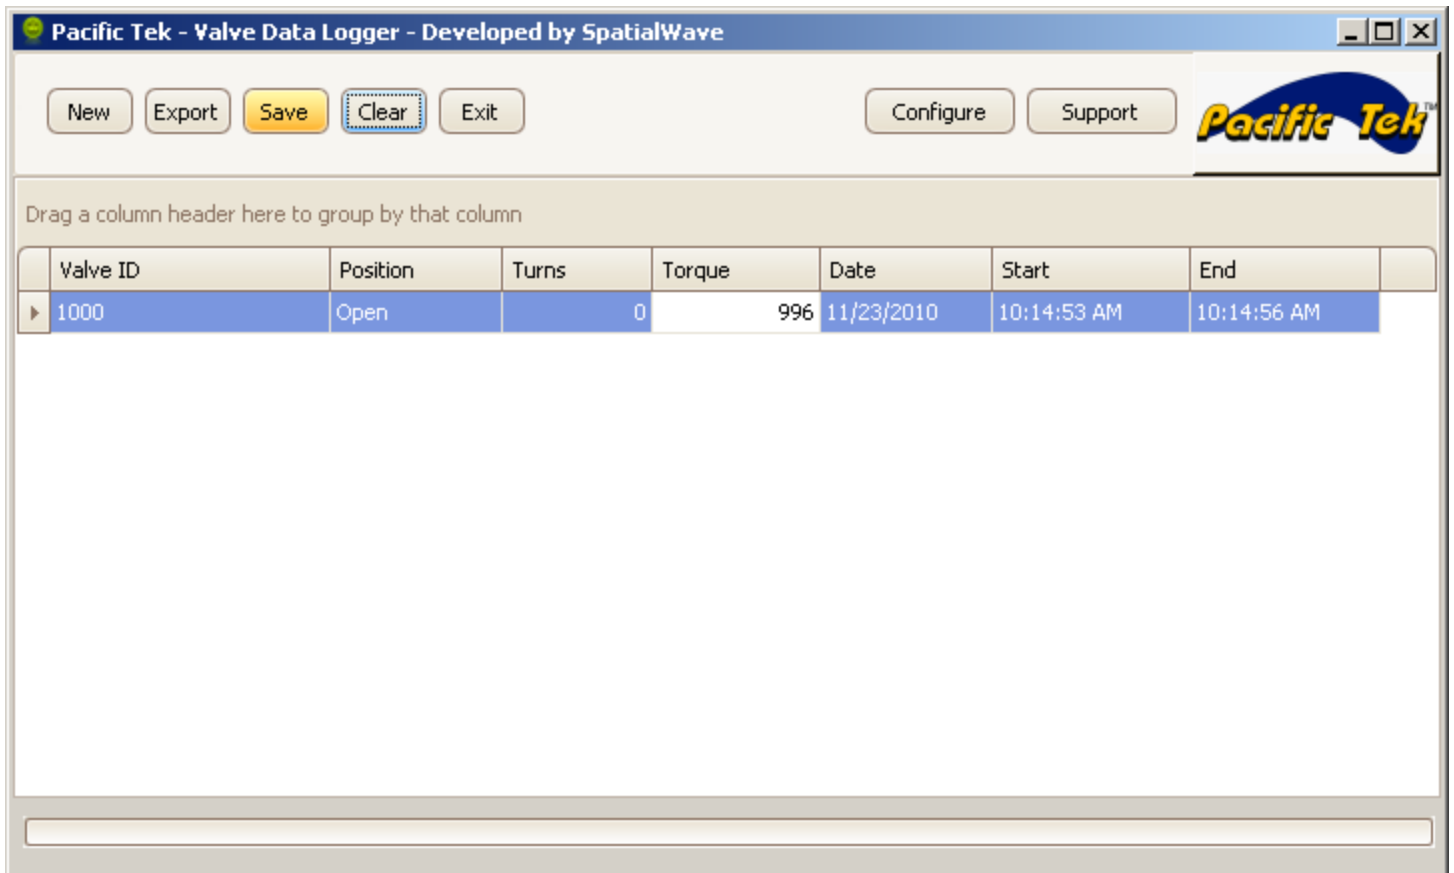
Pacific Tek - Valve Data Logger - Developed by SpatialWave

New Export Save Clear Exit Configure Support

Pacific Tek™

Drag a column header here to group by that column

| Valve ID | Position | Turns | Torque | Date | Start | End |
|---|---|---|---|---|---|---|
| 1000 | Open | 0 | 996 | 11/23/2010 | 10:14:53 AM | 10:14:56 AM |